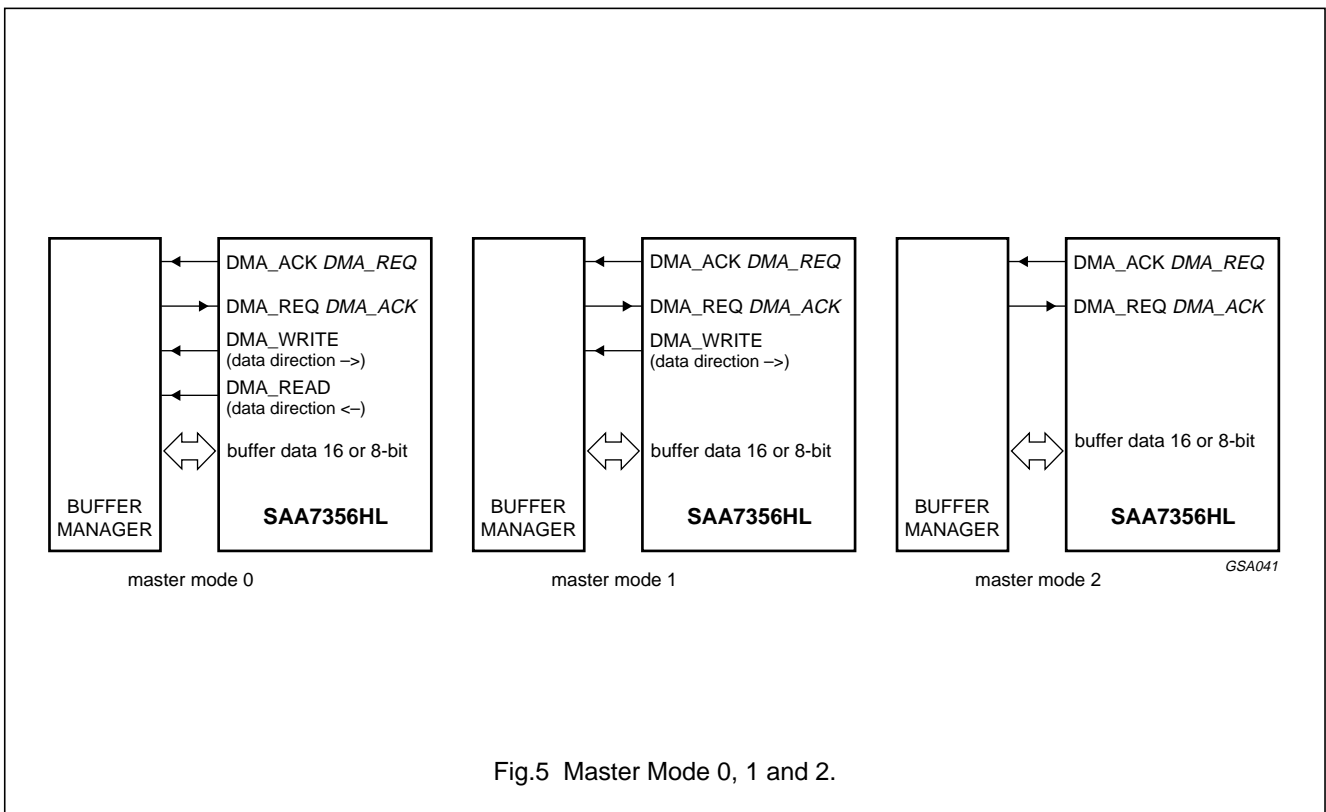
DMA_ACK DMA_REQ
DMA_REQ DMA_ACK
DMA_WRITE
(data direction –>)
DMA_READ
(data direction <–)
buffer data 16 or 8-bit
BUFFER MANAGER
SAA7356HL
master mode 0

DMA_ACK DMA_REQ
DMA_REQ DMA_ACK
DMA_WRITE
(data direction –>)
buffer data 16 or 8-bit
BUFFER MANAGER
SAA7356HL
master mode 1

DMA_ACK DMA_REQ
DMA_REQ DMA_ACK
buffer data 16 or 8-bit
BUFFER MANAGER
SAA7356HL
master mode 2

GSA041

Fig.5 Master Mode 0, 1 and 2.